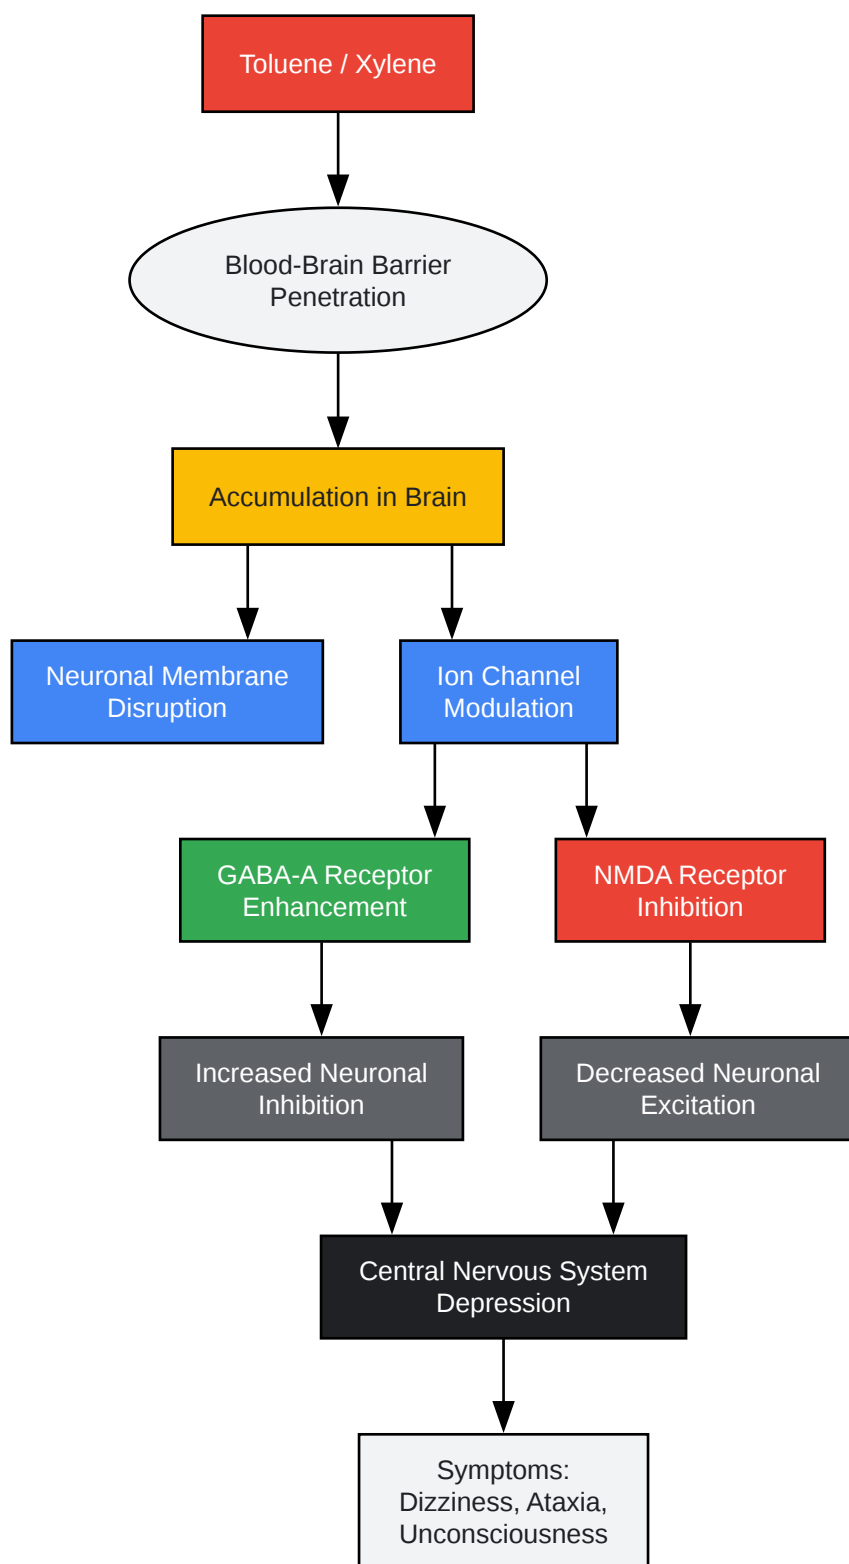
Toluene / Xylene

Blood-Brain Barrier Penetration

Accumulation in Brain

Neuronal Membrane Disruption

Ion Channel Modulation

GABA-A Receptor Enhancement

NMDA Receptor Inhibition

Increased Neuronal Inhibition

Decreased Neuronal Excitation

Central Nervous System Depression

Symptoms: Dizziness, Ataxia, Unconsciousness